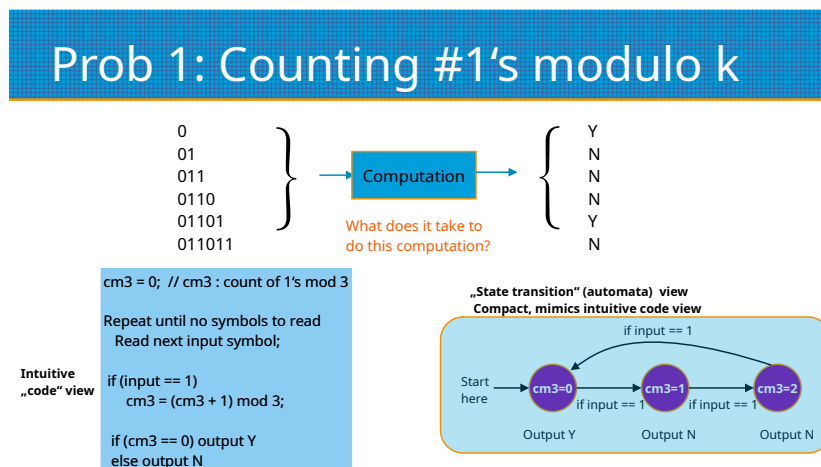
Prob 1: Counting #1's modulo k

0
01
011
0110
01101
011011

Computation

What does it take to do this computation?

Y
N
N
N
Y
N

cm3 = 0; // cm3 : count of 1's mod 3

Repeat until no symbols to read
Read next input symbol;

if (input == 1)
cm3 = (cm3 + 1) mod 3;

if (cm3 == 0) output Y
else output N

Intuitive „code" view

„State transition" (automata) view
Compact, mimics intuitive code view

if input == 1

Start here

cm3=0
cm3=1
cm3=2

if input == 1
if input == 1

Output Y
Output N
Output N